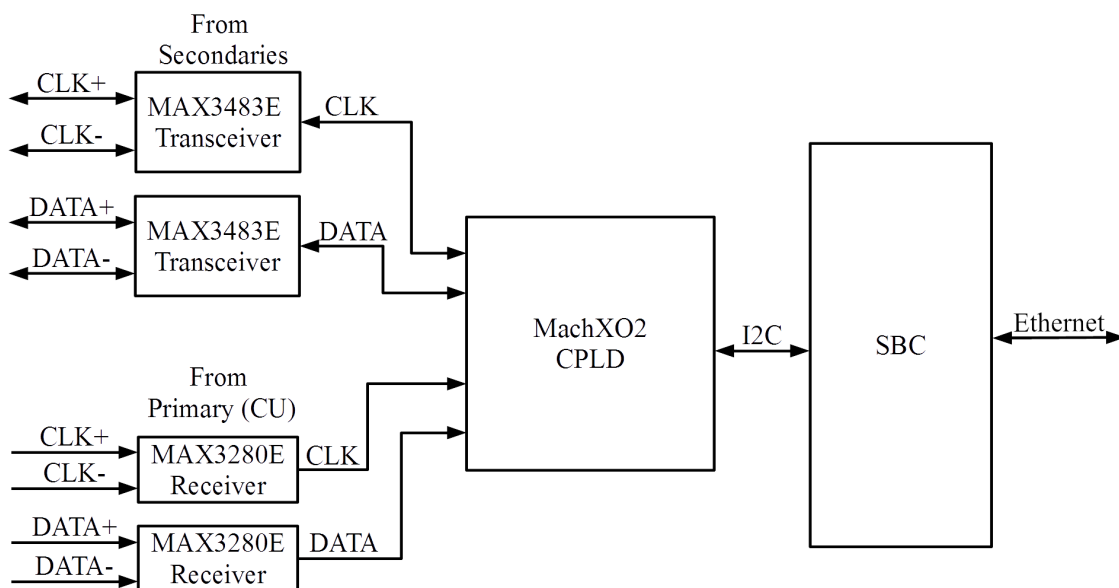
From Secondaries

CLK+

CLK-

MAX3483E Transceiver

CLK

DATA+

DATA-

MAX3483E Transceiver

DATA

MachXO2 CPLD

I2C

SBC

Ethernet

From Primary (CU)

CLK+

CLK-

MAX3280E Receiver

CLK

DATA+

DATA-

MAX3280E Receiver

DATA